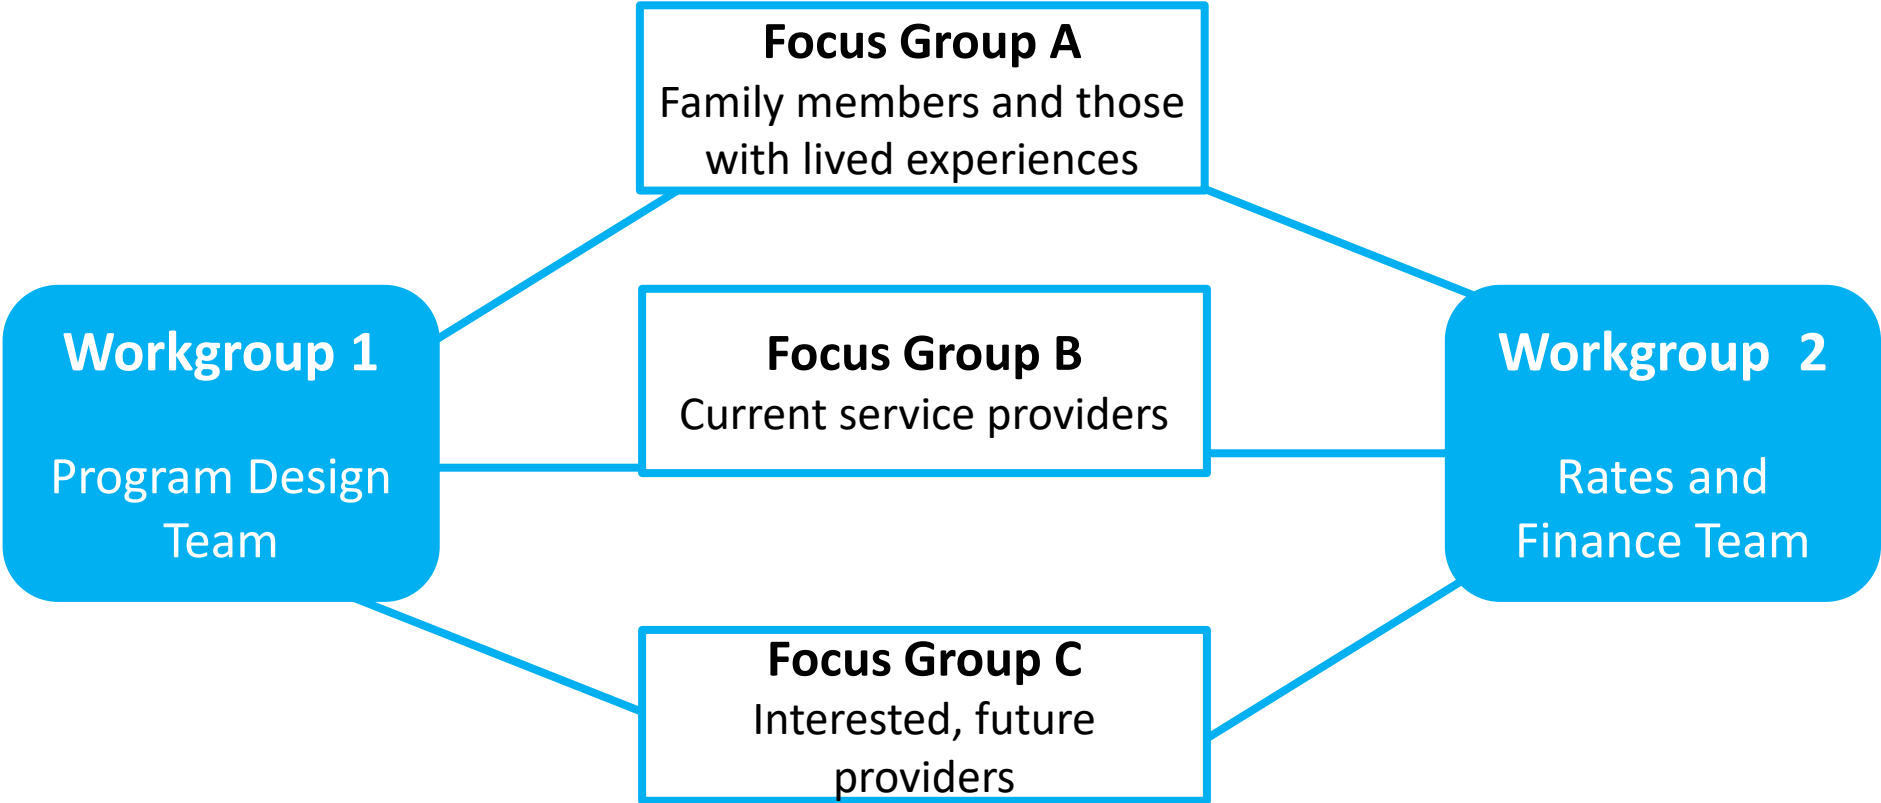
Focus Group A
Family members and those with lived experiences

Workgroup 1

Program Design Team

Focus Group B
Current service providers

Workgroup 2

Rates and Finance Team

Focus Group C
Interested, future providers